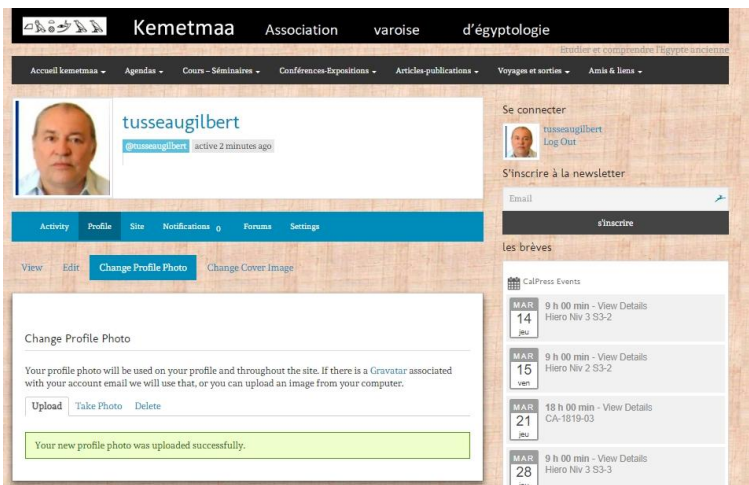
Kemetmaa Association varoise d'égyptologie

Etudier et comprendre l'Egypte ancienne

Accueil kemetmaa ▾ Agendas ▾ Cours – Séminaires ▾ Conférences-Expositions ▾ Articles-publications ▾ Voyages et sorties ▾ Amis & liens ▾

tusseaugilbert

@tusseaugilbert active 2 minutes ago

Activity Profile Site Notifications 0 Forums Settings

View Edit Change Profile Photo Change Cover Image

Change Profile Photo

Your profile photo will be used on your profile and throughout the site. If there is a Gravatar associated with your account email we will use that, or you can upload an image from your computer.

Upload Take Photo Delete

Your new profile photo was uploaded successfully.

Se connecter

tusseaugilbert
Log Out

S'inscrire à la newsletter

Email

s'inscrire

les brèves

CalPress Events

MAR 14 jeu 9 h 00 min - View Details Hiero Niv 3 S3-2

MAR 15 ven 9 h 00 min - View Details Hiero Niv 2 S3-2

MAR 21 jeu 18 h 00 min - View Details CA-1819-03

MAR 28 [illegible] 9 h 00 min - View Details Hiero Niv 3 S3-3